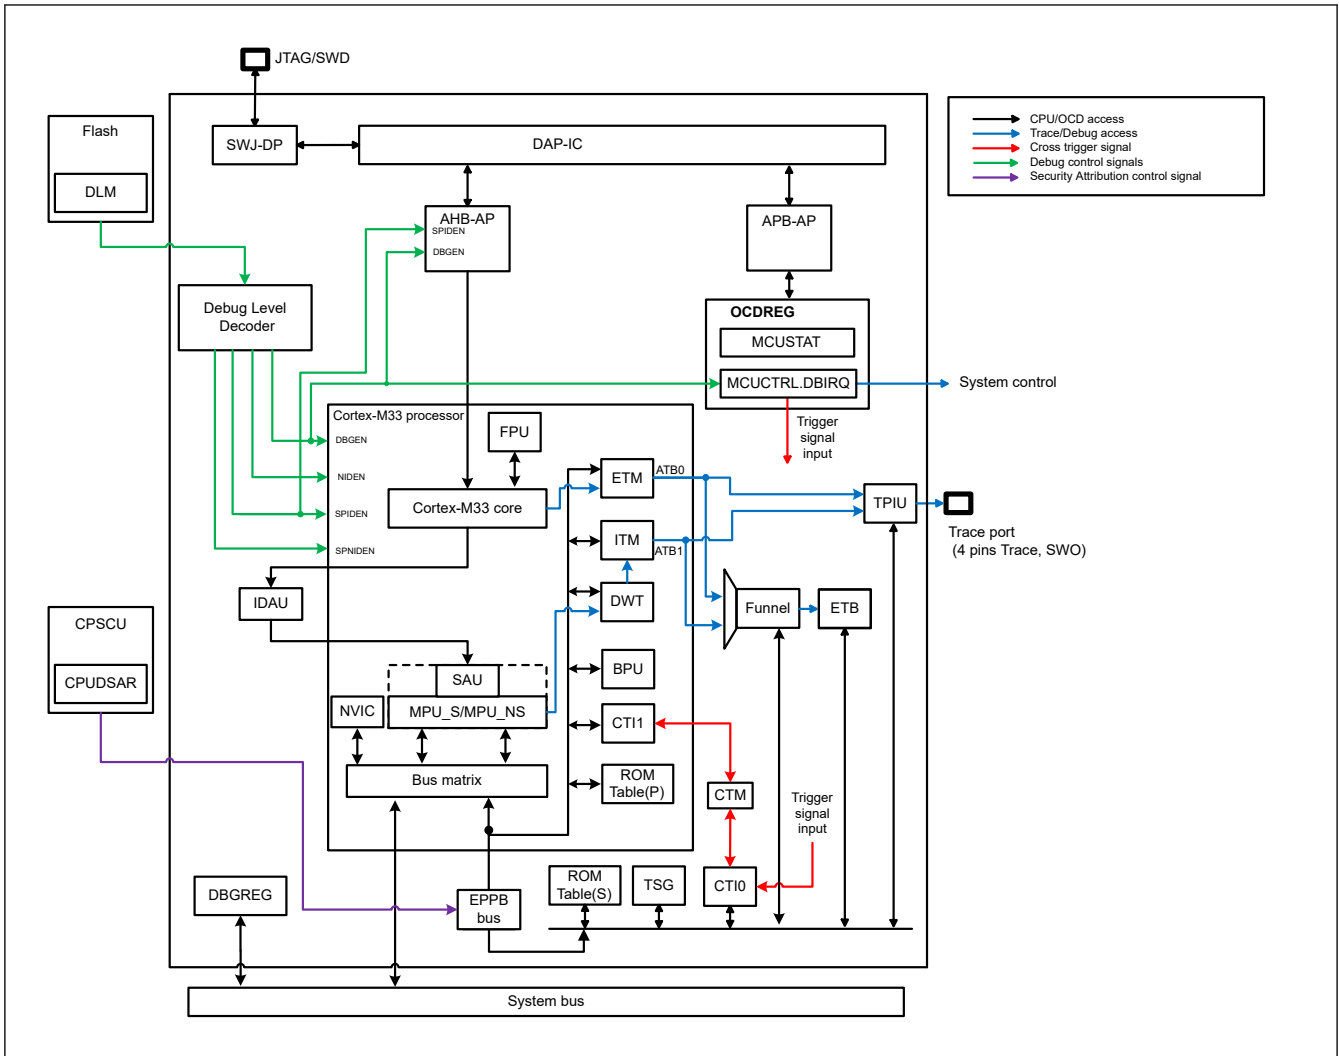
JTAG/SWD

CPU/OCD access
Trace/Debug access
Cross trigger signal
Debug control signals
Security Attribution control signal

Flash
DLM

SWJ-DP
DAP-IC

AHB-AP
SPIDEN
DBGEN

APB-AP

Debug Level Decoder

OCDREG
MCUSTAT
MCUCTRL.DBIRQ

System control

Trigger signal input

Cortex-M33 processor
DBGEN
NIDEN
SPIDEN
SPNIDEN

FPU
Cortex-M33 core

ETM
ATB0
ITM
ATB1
DWT
BPU
CTI1
ROM Table(P)

TPIU
Trace port (4 pins Trace, SWO)

Funnel
ETB

IDAU

CPSCU
CPUDSAR

SAU
NVIC
MPU_S/MPU_NS
Bus matrix

CTM

Trigger signal input

DBGREG
EPPB bus
ROM Table(S)
TSG
CTI0

System bus